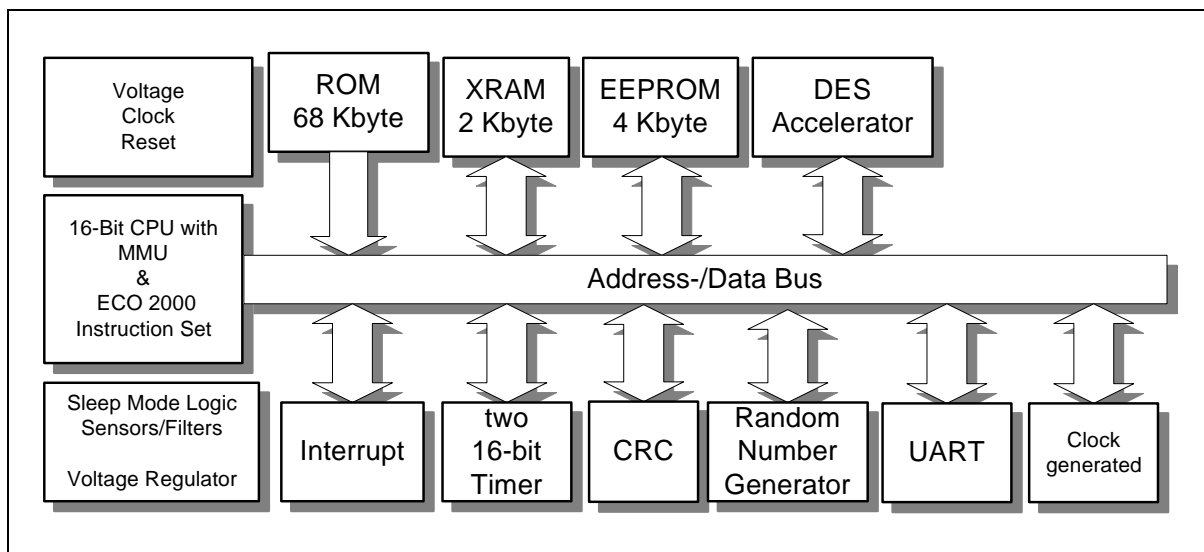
Voltage
Clock
Reset

ROM
68 Kbyte

XRAM
2 Kbyte

EEPROM
4 Kbyte

DES
Accelerator

16-Bit CPU with
MMU
&
ECO 2000
Instruction Set

Address-/Data Bus

Sleep Mode Logic
Sensors/Filters

Voltage Regulator

Interrupt

two
16-bit
Timer

CRC

Random
Number
Generator

UART

Clock
generated